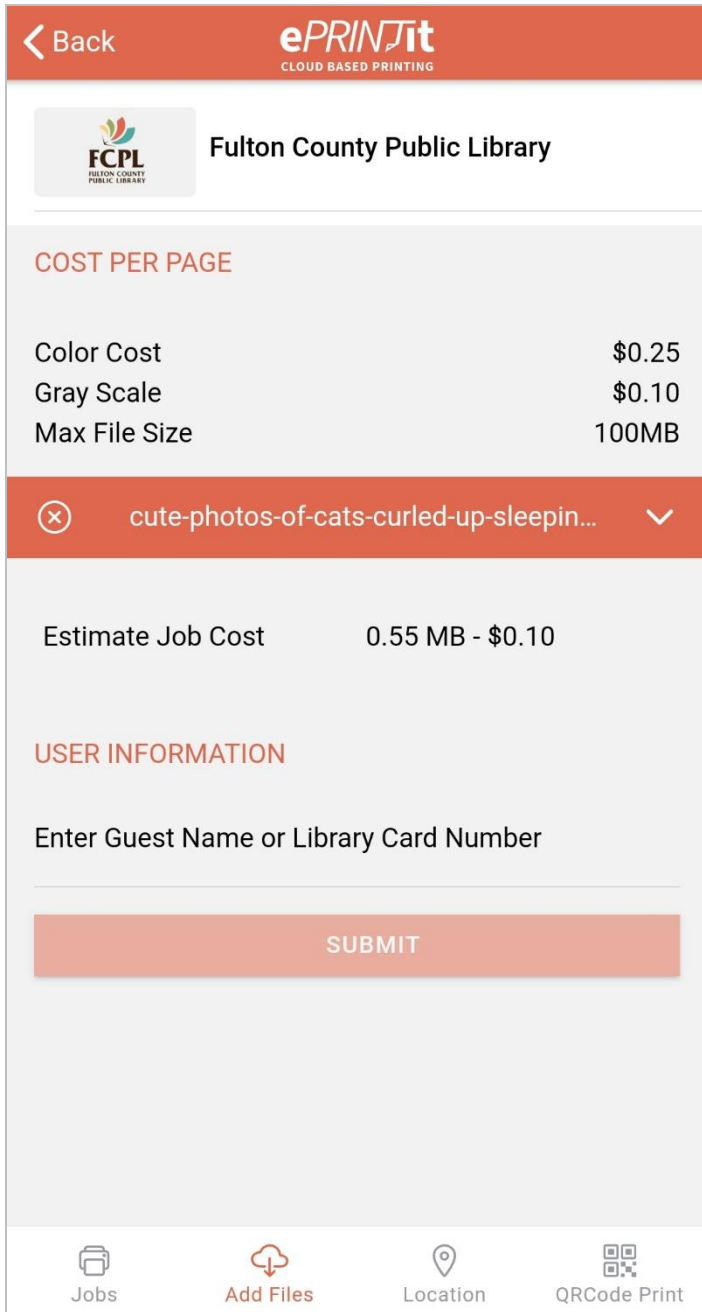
Back

ePRINTit
CLOUD BASED PRINTING

FCPL
FULTON COUNTY PUBLIC LIBRARY

Fulton County Public Library

COST PER PAGE

Color Cost $0.25
Gray Scale $0.10
Max File Size 100MB

cute-photos-of-cats-curled-up-sleepin...

Estimate Job Cost 0.55 MB - $0.10

USER INFORMATION

Enter Guest Name or Library Card Number

SUBMIT

Jobs
Add Files
Location
QRCode Print